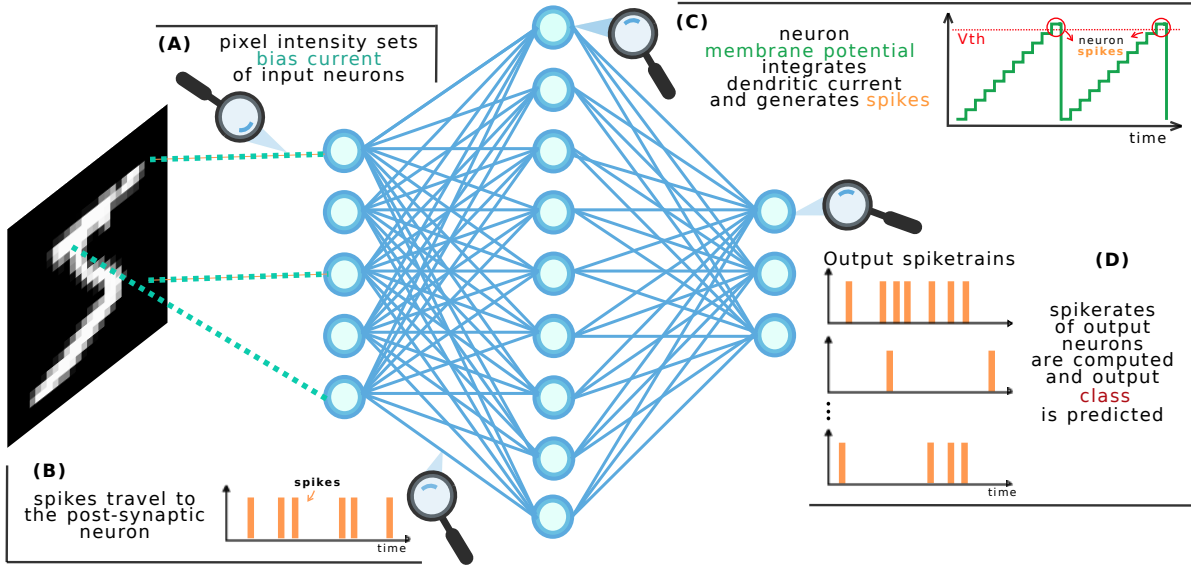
(A) pixel intensity sets bias current of input neurons

(B) spikes travel to the post-synaptic neuron

spikes

time

(C) neuron membrane potential integrates dendritic current and generates spikes

Vth

neuron spikes

time

Output spiketrains

(D)

spikerates of output neurons are computed and output class is predicted

time